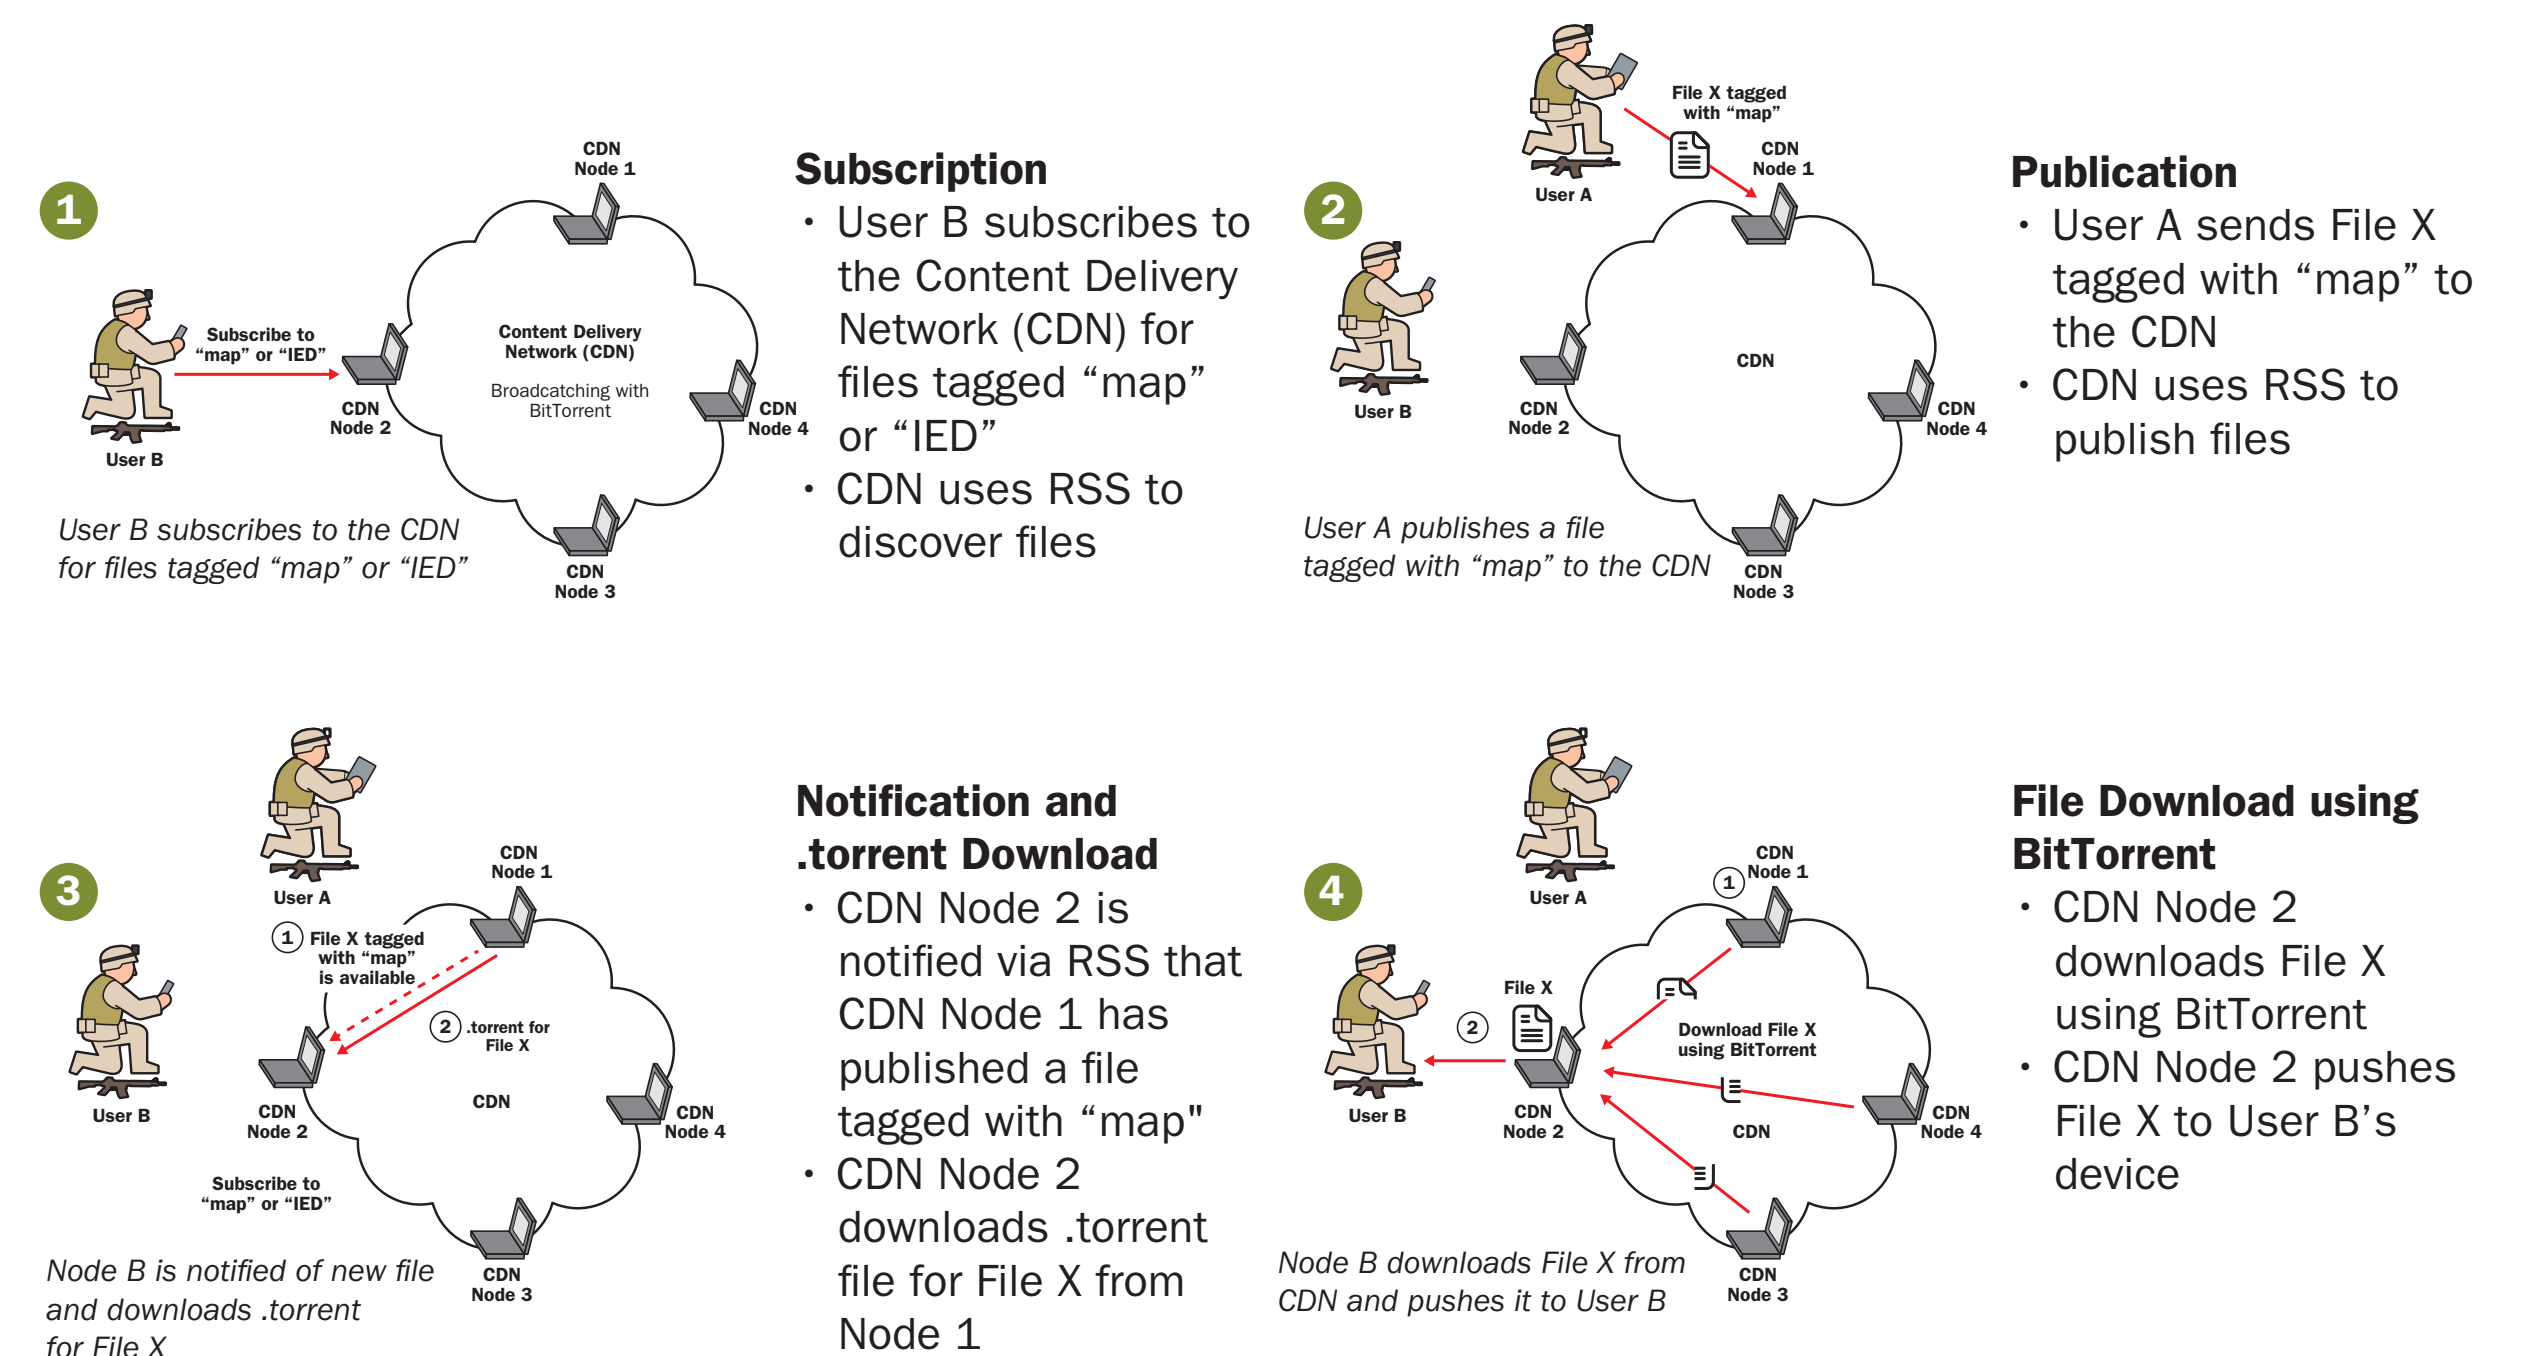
1

CDN Node 1

Subscribe to "map" or "IED"

Content Delivery Network (CDN)

Broadcatching with BitTorrent

CDN Node 2

CDN Node 4

User B

CDN Node 3

User B subscribes to the CDN for files tagged "map" or "IED"

**Subscription**
- User B subscribes to the Content Delivery Network (CDN) for files tagged "map" or "IED"
- CDN uses RSS to discover files

2

User A

File X tagged with "map"

CDN Node 1

User B

CDN

CDN Node 2

CDN Node 4

CDN Node 3

User A publishes a file tagged with "map" to the CDN

**Publication**
- User A sends File X tagged with "map" to the CDN
- CDN uses RSS to publish files

3

User A

CDN Node 1

User B

1 File X tagged with "map" is available

2 .torrent for File X

CDN Node 2

CDN

CDN Node 4

Subscribe to "map" or "IED"

CDN Node 3

Node B is notified of new file and downloads .torrent for File X

**Notification and .torrent Download**
- CDN Node 2 is notified via RSS that CDN Node 1 has published a file tagged with "map"
- CDN Node 2 downloads .torrent file for File X from Node 1

4

User A

CDN Node 1

1

File X

2

User B

Download File X using BitTorrent

CDN Node 2

CDN

CDN Node 4

CDN Node 3

Node B downloads File X from CDN and pushes it to User B

**File Download using BitTorrent**
- CDN Node 2 downloads File X using BitTorrent
- CDN Node 2 pushes File X to User B's device